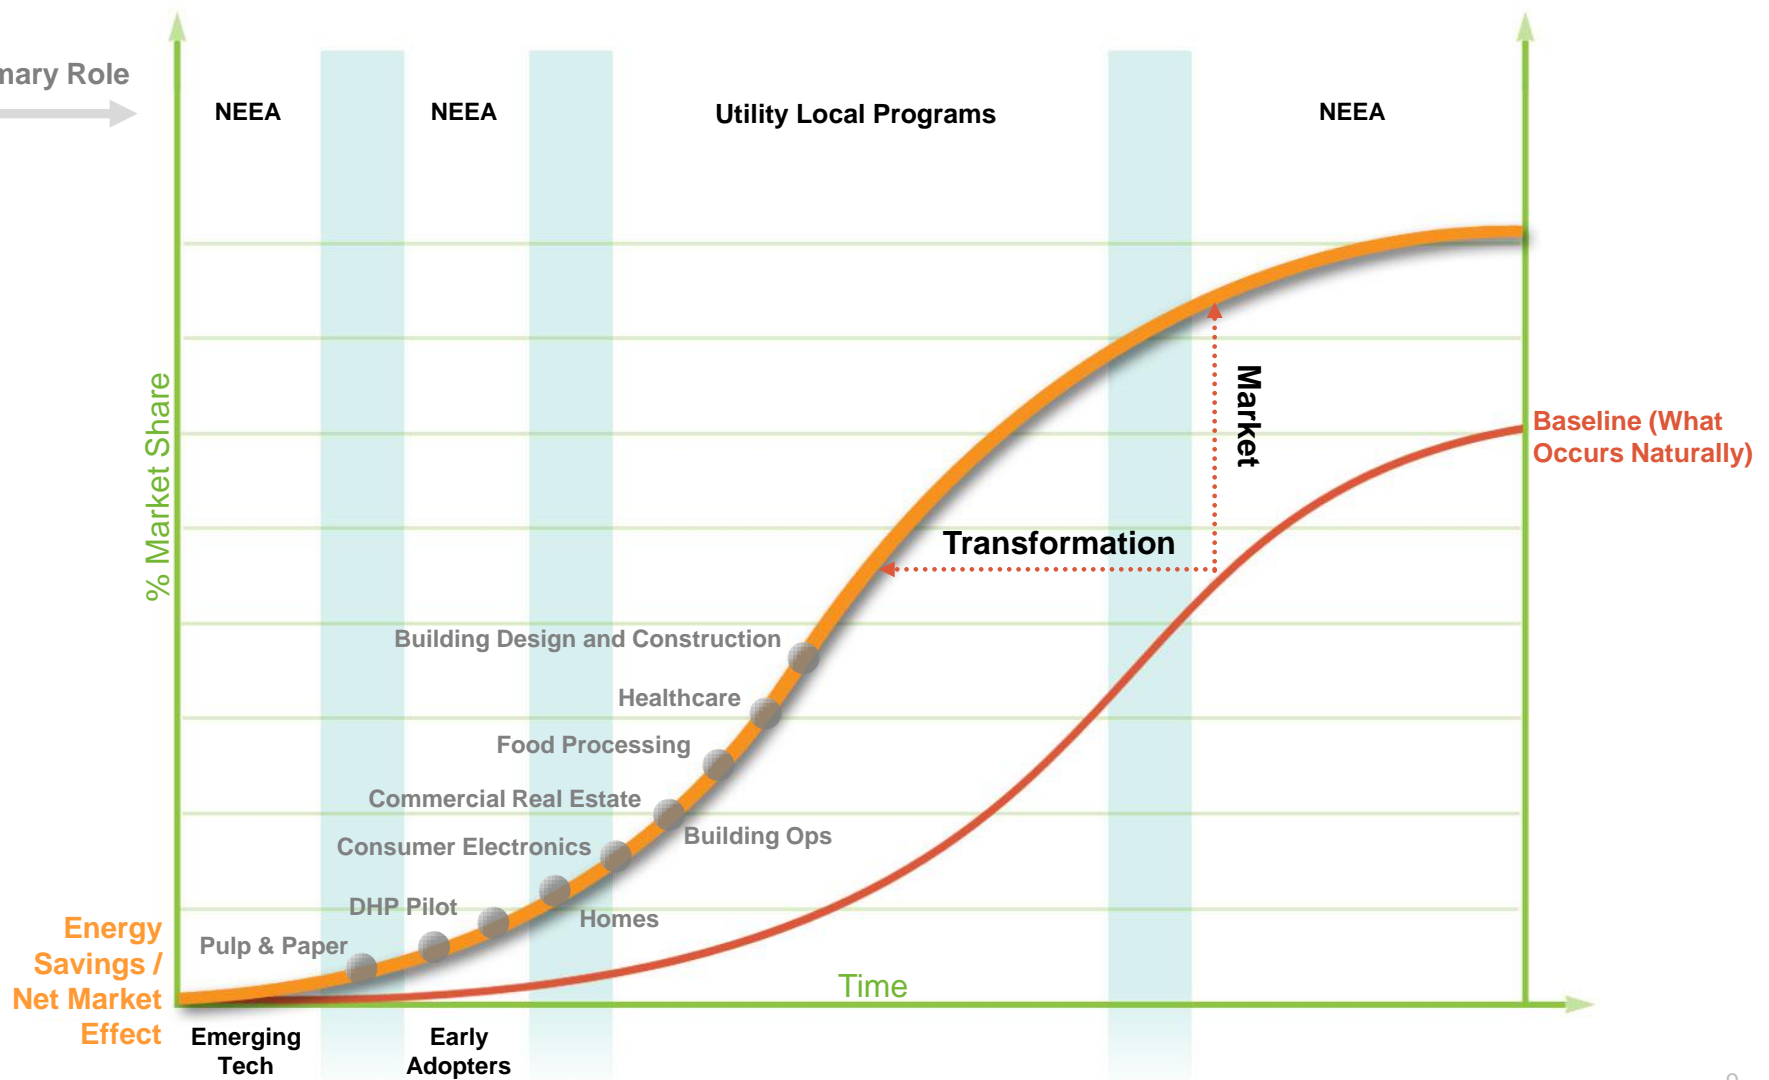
mary Role

NEEA

NEEA

Utility Local Programs

NEEA

% Market Share

Market

Baseline (What Occurs Naturally)

Transformation

Building Design and Construction

Healthcare

Food Processing

Commercial Real Estate

Building Ops

Consumer Electronics

DHP Pilot

Homes

Pulp & Paper

Energy Savings / Net Market Effect

Time

Emerging Tech

Early Adopters